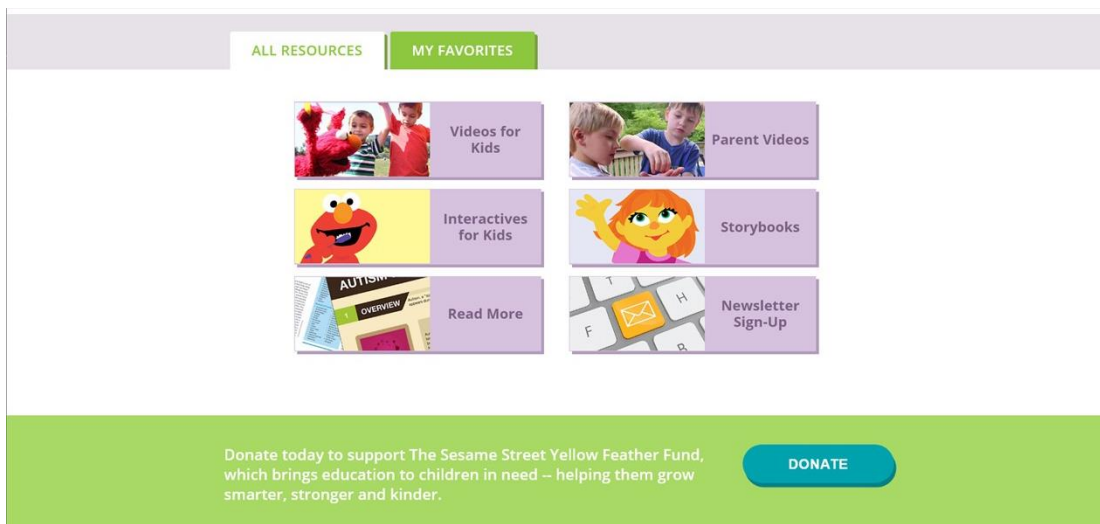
ALL RESOURCES
MY FAVORITES

Videos for Kids

Parent Videos

Interactives for Kids

Storybooks

AUTISM
OVERVIEW

Read More

F
H
R

Newsletter Sign-Up

Donate today to support The Sesame Street Yellow Feather Fund, which brings education to children in need -- helping them grow smarter, stronger and kinder.

DONATE